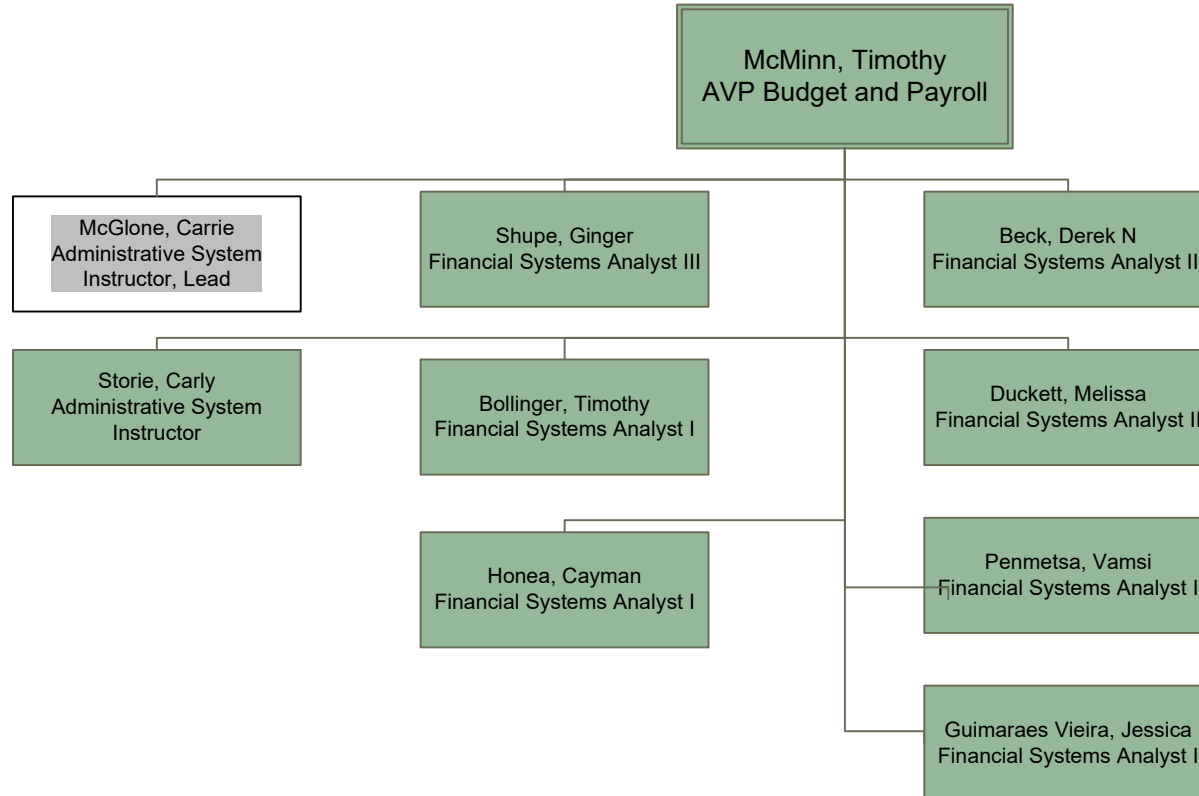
McMinn, Timothy
AVP Budget and Payroll

McGlone, Carrie
Administrative System
Instructor, Lead

Shupe, Ginger
Financial Systems Analyst III

Beck, Derek N
Financial Systems Analyst II

Storie, Carly
Administrative System
Instructor

Bollinger, Timothy
Financial Systems Analyst I

Duckett, Melissa
Financial Systems Analyst II

Honea, Cayman
Financial Systems Analyst I

Penmetsa, Vamsi
Financial Systems Analyst I

Guimaraes Vieira, Jessica
Financial Systems Analyst I